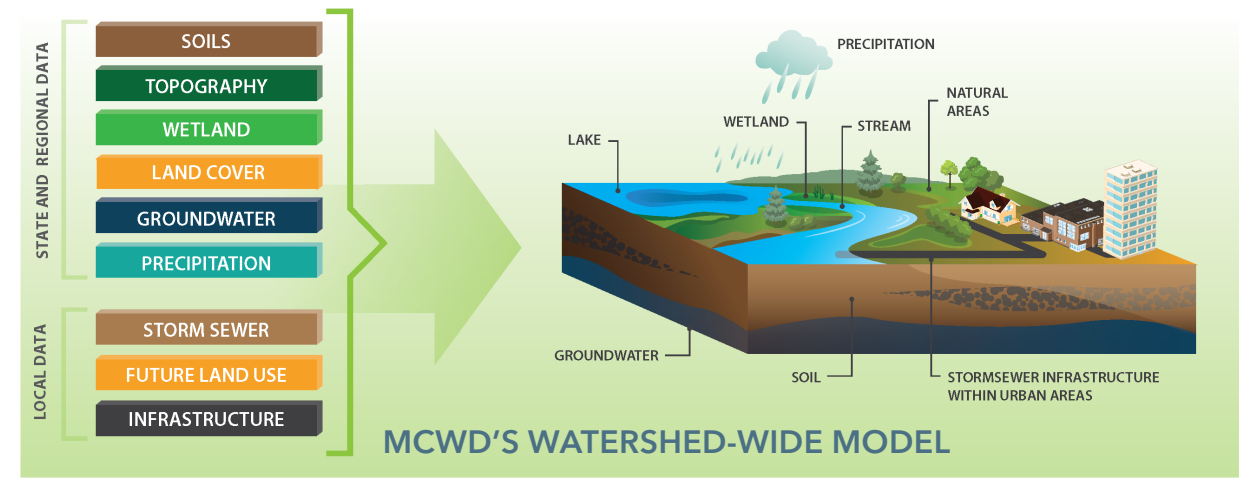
STATE AND REGIONAL DATA

SOILS

TOPOGRAPHY

WETLAND

LAND COVER

GROUNDWATER

PRECIPITATION

LOCAL DATA

STORM SEWER

FUTURE LAND USE

INFRASTRUCTURE

PRECIPITATION

NATURAL AREAS

WETLAND

STREAM

LAKE

GROUNDWATER

SOIL

STORMSEWER INFRASTRUCTURE WITHIN URBAN AREAS

MCWD'S WATERSHED-WIDE MODEL